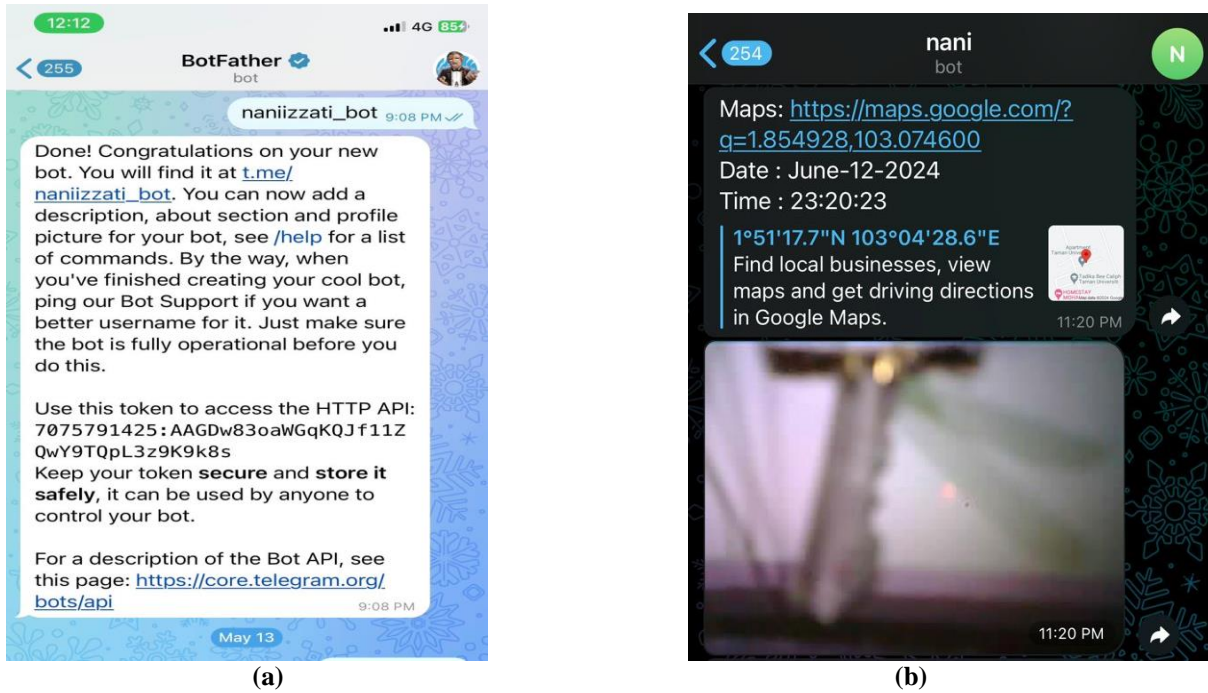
12:12

4G 85

255

BotFather

bot

naniizzati_bot 9:08 PM

Done! Congratulations on your new bot. You will find it at t.me/naniizzati_bot. You can now add a description, about section and profile picture for your bot, see /help for a list of commands. By the way, when you've finished creating your cool bot, ping our Bot Support if you want a better username for it. Just make sure the bot is fully operational before you do this.

Use this token to access the HTTP API:
7075791425:AAGDw83oaWGqKQJf11ZQwY9TQpL3z9K9k8s
Keep your token **secure** and **store it safely**, it can be used by anyone to control your bot.

For a description of the Bot API, see this page: https://core.telegram.org/bots/api 9:08 PM

May 13

(a)

254

nani

bot

N

Maps: https://maps.google.com/?q=1.854928,103.074600
Date : June-12-2024
Time : 23:20:23

1°51'17.7"N 103°04'28.6"E
Find local businesses, view maps and get driving directions in Google Maps. 11:20 PM

11:20 PM

(b)